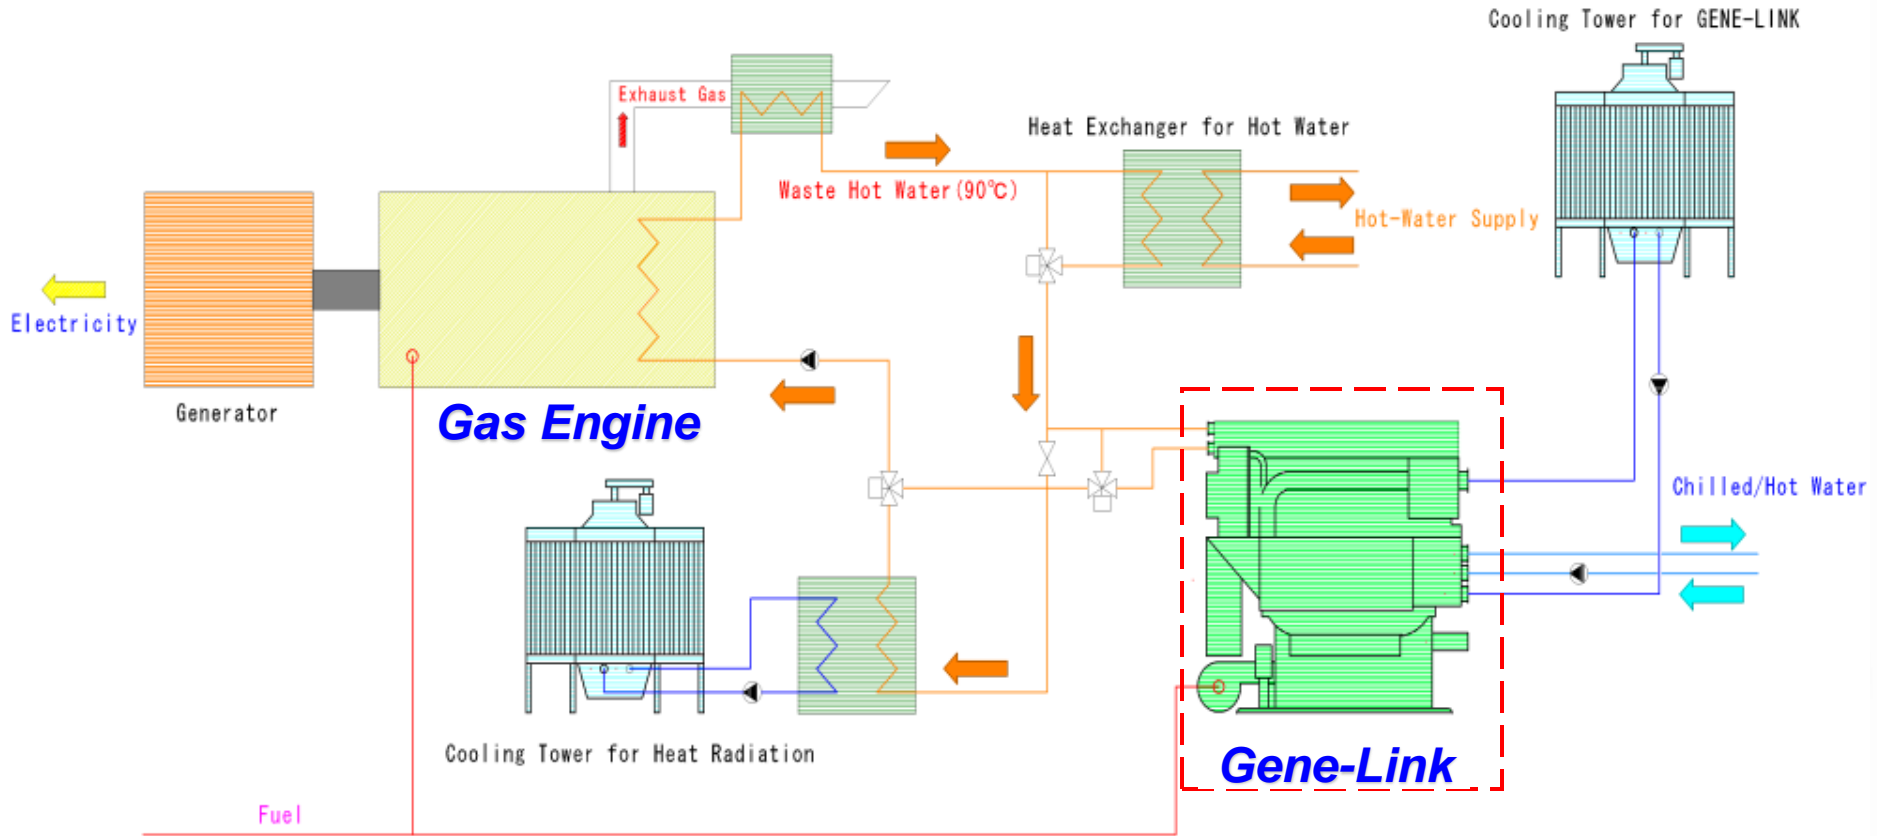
Cooling Tower for GENE-LINK

Exhaust Gas

Heat Exchanger for Hot Water

Waste Hot Water (90℃)

Hot-Water Supply

Electricity

Generator

Gas Engine

Chilled/Hot Water

Cooling Tower for Heat Radiation

Gene-Link

Fuel